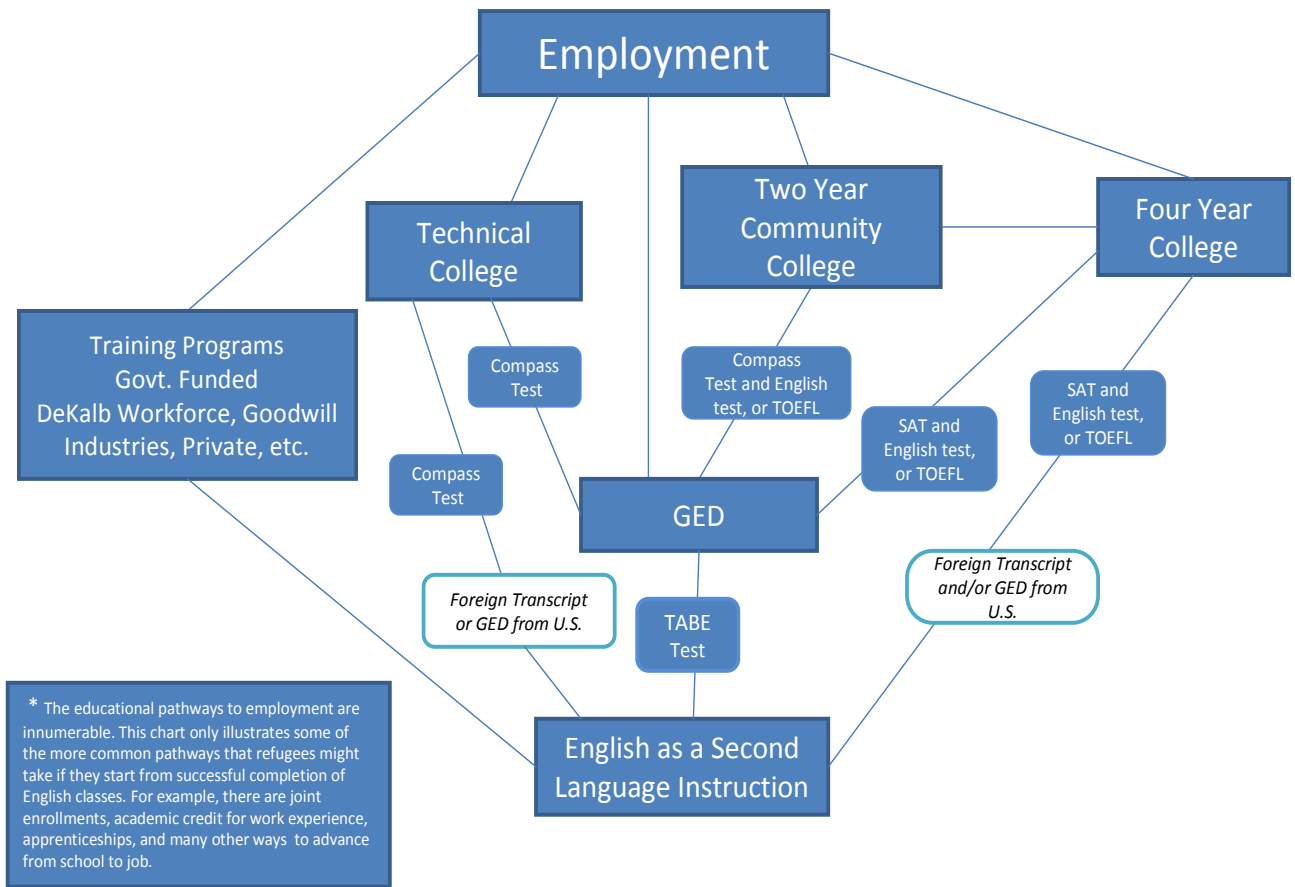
Employment

Technical College

Two Year Community College

Four Year College

Training Programs
Govt. Funded
DeKalb Workforce, Goodwill Industries, Private, etc.

Compass Test

Compass Test and English test, or TOEFL

SAT and English test, or TOEFL

SAT and English test, or TOEFL

Compass Test

GED

Foreign Transcript or GED from U.S.

TABE Test

Foreign Transcript and/or GED from U.S.

* The educational pathways to employment are innumerable. This chart only illustrates some of the more common pathways that refugees might take if they start from successful completion of English classes. For example, there are joint enrollments, academic credit for work experience, apprenticeships, and many other ways to advance from school to job.

English as a Second Language Instruction